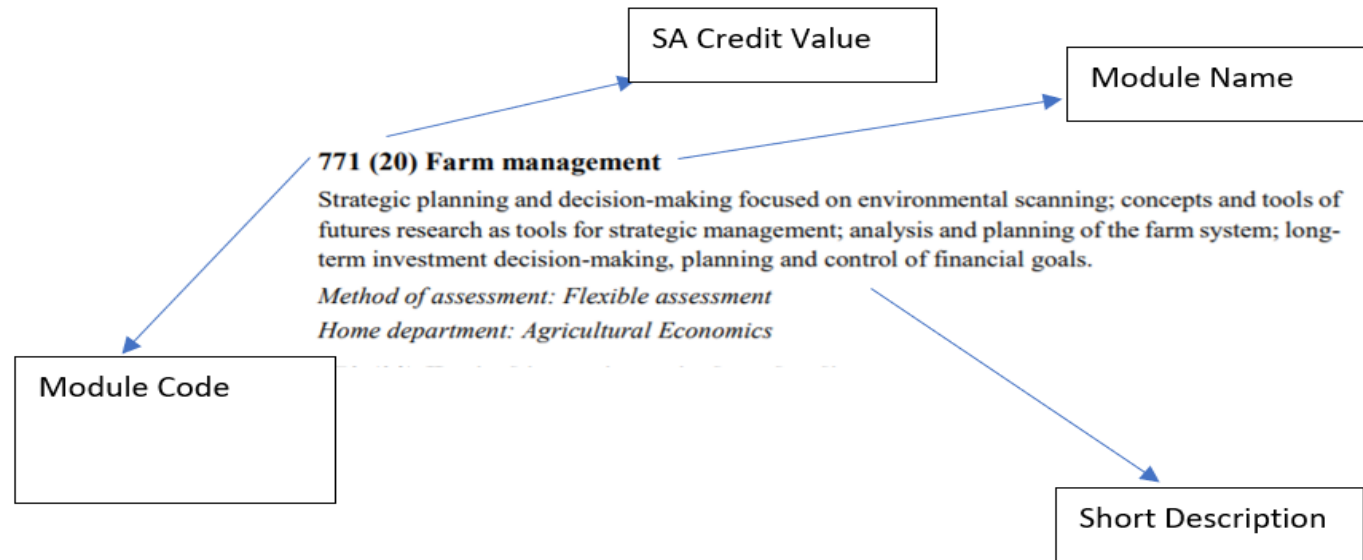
SA Credit Value

Module Name

**771 (20) Farm management**

Strategic planning and decision-making focused on environmental scanning; concepts and tools of futures research as tools for strategic management; analysis and planning of the farm system; long-term investment decision-making, planning and control of financial goals.

*Method of assessment: Flexible assessment*

*Home department: Agricultural Economics*

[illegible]

Module Code

Short Description